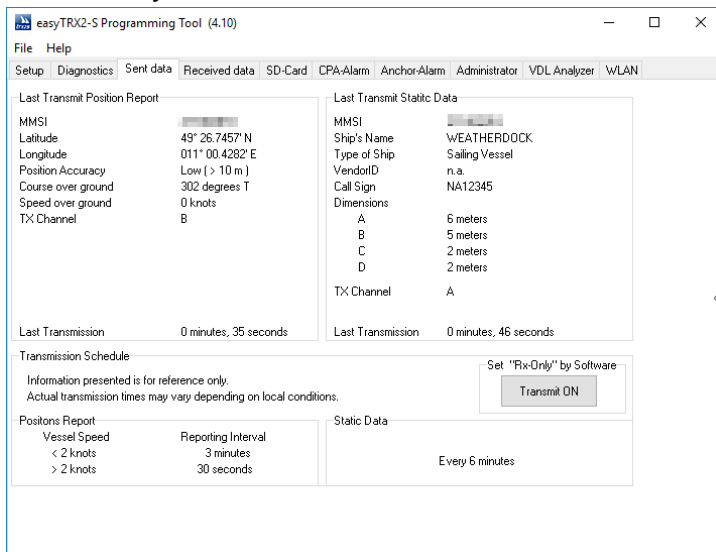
easyTRX2-S Programming Tool (4.10)

File Help

Setup Diagnostics Sent data Received data SD-Card CPA-Alarm Anchor-Alarm Administrator VDL Analyzer WLAN

Last Transmit Position Report

MMSI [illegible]
Latitude 49° 26.7457' N
Longitude 011° 00.4282' E
Position Accuracy Low ( > 10 m )
Course over ground 302 degrees T
Speed over ground 0 knots
TX Channel B

Last Transmission 0 minutes, 35 seconds

Last Transmit Statitc Data

MMSI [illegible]
Ship's Name WEATHERDOCK
Type of Ship Sailing Vessel
VendorID n.a.
Call Sign NA12345
Dimensions
A 6 meters
B 5 meters
C 2 meters
D 2 meters

TX Channel A

Last Transmission 0 minutes, 46 seconds

Transmission Schedule

Information presented is for reference only.
Actual transmission times may vary depending on local conditions.

Set "Rx-Only" by Software

Transmit ON

Positons Report

Vessel Speed Reporting Interval
< 2 knots 3 minutes
> 2 knots 30 seconds

Static Data

Every 6 minutes